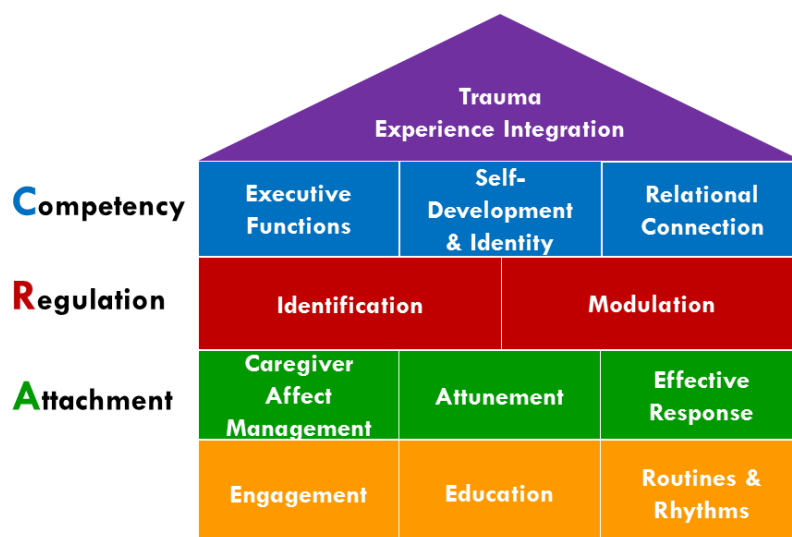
Trauma
Experience Integration

Competency
Executive Functions
Self-Development & Identity
Relational Connection

Regulation
Identification
Modulation

Attachment
Caregiver Affect Management
Attunement
Effective Response

Engagement
Education
Routines & Rhythms